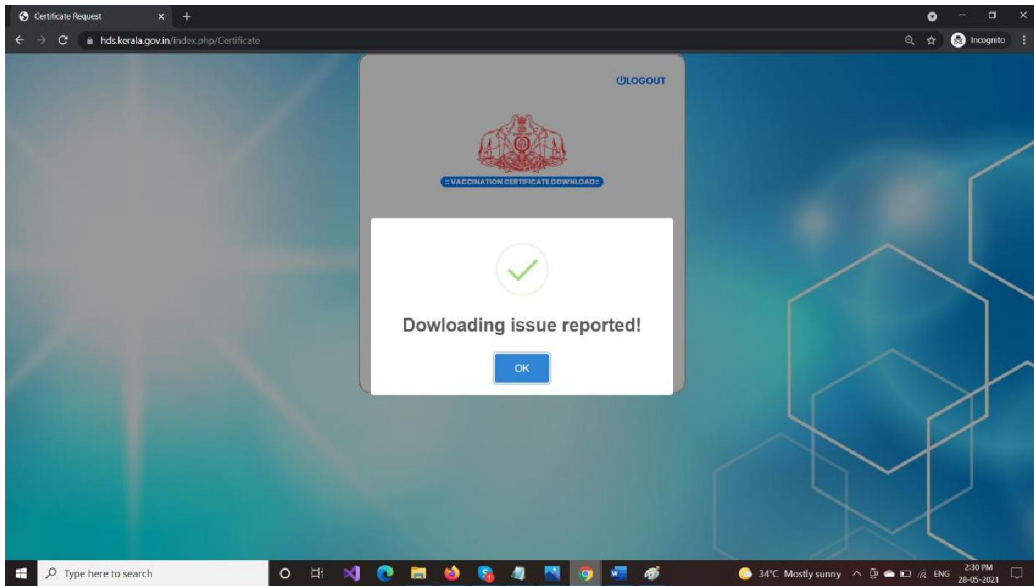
Certificate Request

hds.kerala.gov.in/index.php/Certificate

Incognito

LOGOUT

:: VACCINATION CERTIFICATE DOWNLOAD ::

Dowloading issue reported!

OK

Type here to search

34°C Mostly sunny

ENG

2:30 PM
28-05-2021